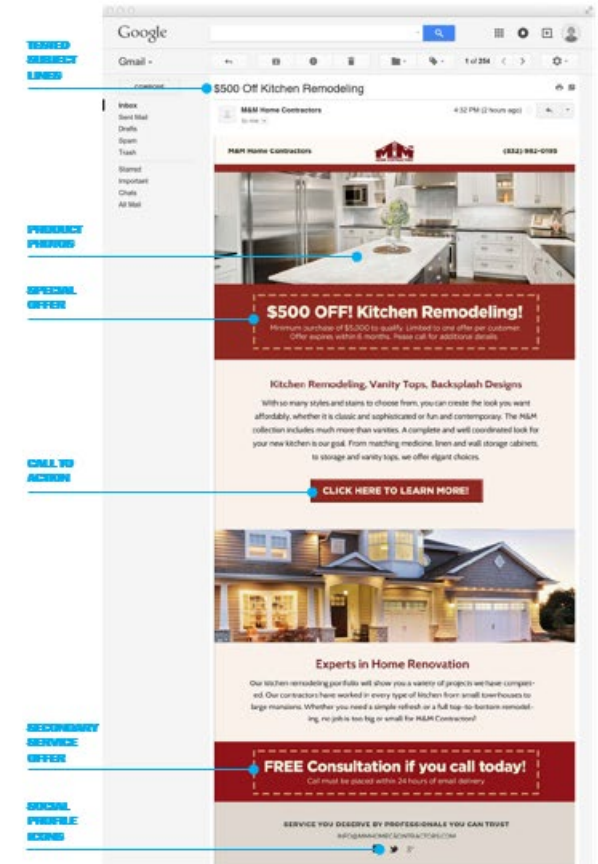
TESTED SUBJECT LINES

PRODUCT PHOTOS

SPECIAL OFFER

CALL TO ACTION

SECONDARY SERVICE OFFER

SOCIAL PROFILE ICONS

Google

Gmail -

1 of 254

COMPOSE

Inbox
Sent Mail
Drafts
Spam
Trash

Starred
Important
Chats
All Mail

$500 Off Kitchen Remodeling

M&M Home Contractors
to me

4:32 PM (2 hours ago)

M&M Home Contractors

(832) 982-0195

$500 OFF! Kitchen Remodeling!

Minimum purchase of $5,000 to qualify. Limited to one offer per customer. Offer expires within 6 months. Please call for additional details.

Kitchen Remodeling, Vanity Tops, Backsplash Designs

With so many styles and stains to choose from, you can create the look you want affordably, whether it is classic and sophisticated or fun and contemporary. The M&M collection includes much more than vanities. A complete and well coordinated look for your new kitchen is our goal. From matching medicine, linen and wall storage cabinets, to storage and vanity tops, we offer elegant choices.

CLICK HERE TO LEARN MORE!

Experts in Home Renovation

Our kitchen remodeling portfolio will show you a variety of projects we have completed. Our contractors have worked in every type of kitchen from small townhouses to large mansions. Whether you need a simple refresh or a full top-to-bottom remodeling, no job is too big or small for M&M Contractors!

FREE Consultation if you call today!

Call must be placed within 24 hours of email delivery

SERVICE YOU DESERVE BY PROFESSIONALS YOU CAN TRUST

INFO@MMHOMECONTRACTORS.COM